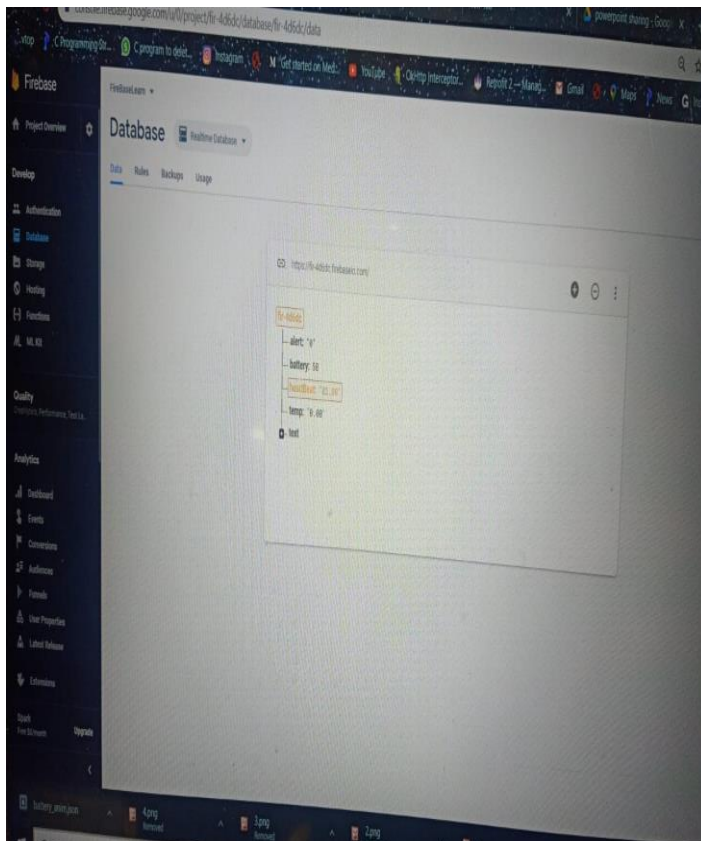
console.firebase.google.com/u/0/project/fir-4d6dc/database/fir-4d6dc/data

powerpoint sharing - Goog

C Programming St... C program to delet... Instagram Get started on Med... YouTube OkHttp Interceptor... Retrofit 2 — Manag... Gmail Maps News

Firebase

FirebaseLearn

Project Overview

Database Realtime Database

Data Rules Backups Usage

Develop

Authentication

Database

Storage

Hosting

Functions

ML Kit

Quality

Crashlytics, Performance, Test La...

Analytics

Dashboard

Events

Conversions

Audiences

Funnels

User Properties

Latest Release

Extensions

Spark
Free $0/month

Upgrade

https://fir-4d6dc.firebaseio.com/

fir-4d6dc

alert: "0"

battery: 50

heartBeat: "81.99"

temp: "0.00"

test

battery_alert.json

4.png
Removed

3.png
Removed

2.png